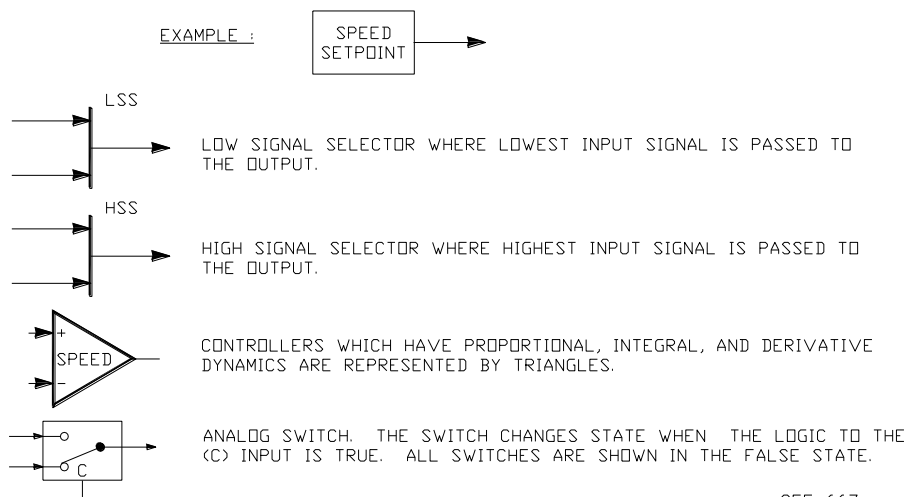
EXAMPLE :

SPEED SETPOINT

LSS

LOW SIGNAL SELECTOR WHERE LOWEST INPUT SIGNAL IS PASSED TO THE OUTPUT.

HSS

HIGH SIGNAL SELECTOR WHERE HIGHEST INPUT SIGNAL IS PASSED TO THE OUTPUT.

+
SPEED
−

CONTROLLERS WHICH HAVE PROPORTIONAL, INTEGRAL, AND DERIVATIVE DYNAMICS ARE REPRESENTED BY TRIANGLES.

C

ANALOG SWITCH. THE SWITCH CHANGES STATE WHEN THE LOGIC TO THE (C) INPUT IS TRUE. ALL SWITCHES ARE SHOWN IN THE FALSE STATE.

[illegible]